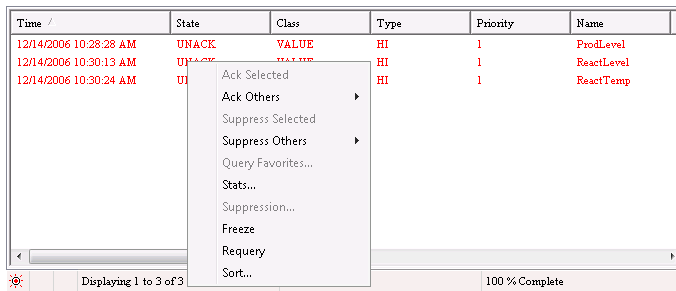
| Time | State | Class | Type | Priority | Name |
|---|---|---|---|---|---|
| 12/14/2006 10:28:28 AM | UNACK | VALUE | HI | 1 | ProdLevel |
| 12/14/2006 10:30:13 AM | UNACK | VALUE | HI | 1 | ReactLevel |
| 12/14/2006 10:30:24 AM | UN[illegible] | | HI | 1 | ReactTemp |

Ack Selected
Ack Others
Suppress Selected
Suppress Others
Query Favorites...
Stats...
Suppression...
Freeze
Requery
Sort...

Displaying 1 to 3 of 3

100 % Complete